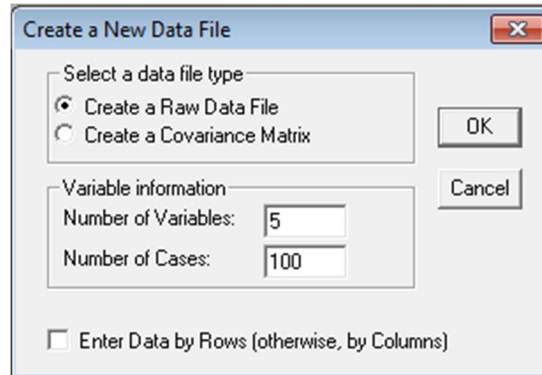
Create a New Data File

Select a data file type

Create a Raw Data File

Create a Covariance Matrix

OK

Cancel

Variable information

Number of Variables: 5

Number of Cases: 100

Enter Data by Rows (otherwise, by Columns)